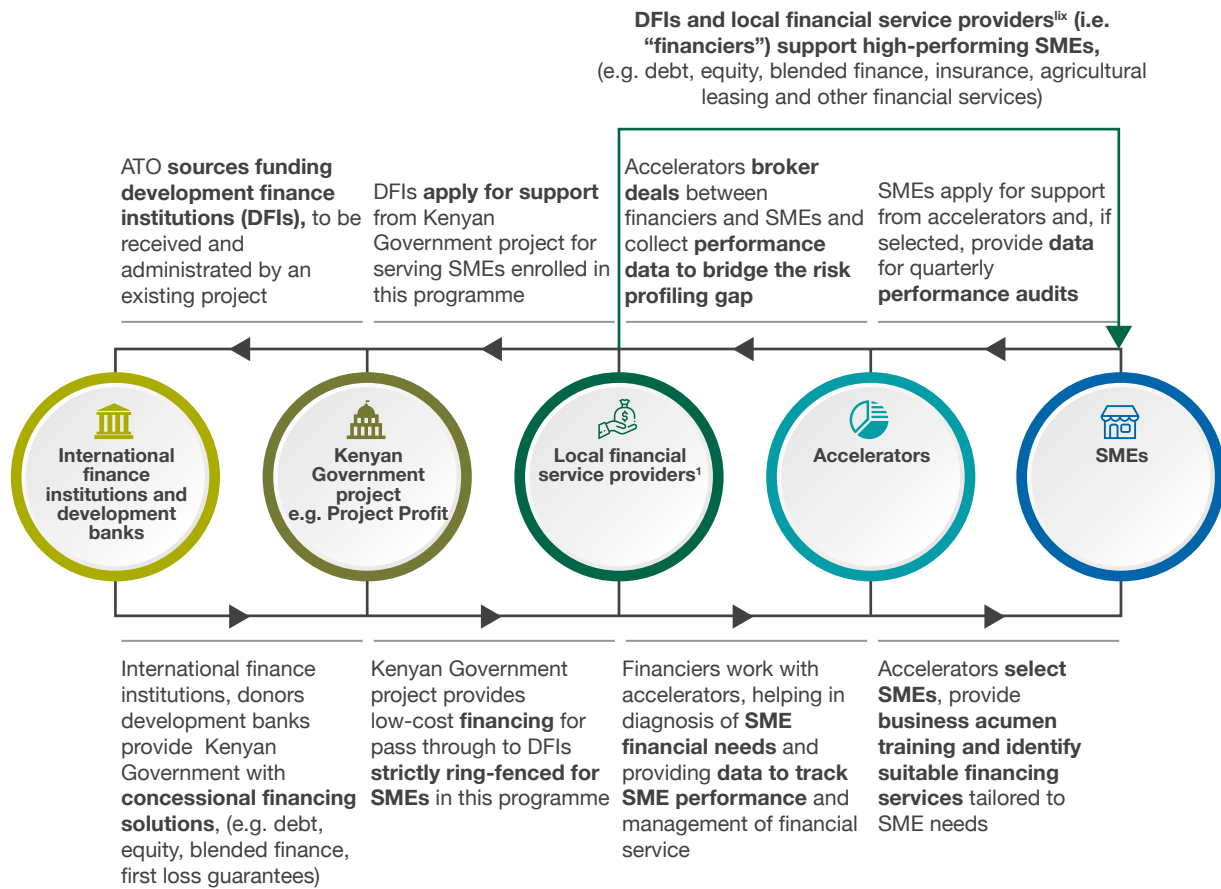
DFIs and local financial service providers$^{lix}$ (i.e. “financiers”) support high-performing SMEs, (e.g. debt, equity, blended finance, insurance, agricultural leasing and other financial services)

ATO sources funding development finance institutions (DFIs), to be received and administrated by an existing project

DFIs apply for support from Kenyan Government project for serving SMEs enrolled in this programme

Accelerators broker deals between financiers and SMEs and collect performance data to bridge the risk profiling gap

SMEs apply for support from accelerators and, if selected, provide data for quarterly performance audits

International finance institutions and development banks

Kenyan Government project e.g. Project Profit

Local financial service providers$^1$

Accelerators

SMEs

International finance institutions, donors development banks provide Kenyan Government with concessional financing solutions, (e.g. debt, equity, blended finance, first loss guarantees)

Kenyan Government project provides low-cost financing for pass through to DFIs strictly ring-fenced for SMEs in this programme

Financiers work with accelerators, helping in diagnosis of SME financial needs and providing data to track SME performance and management of financial service

Accelerators select SMEs, provide business acumen training and identify suitable financing services tailored to SME needs